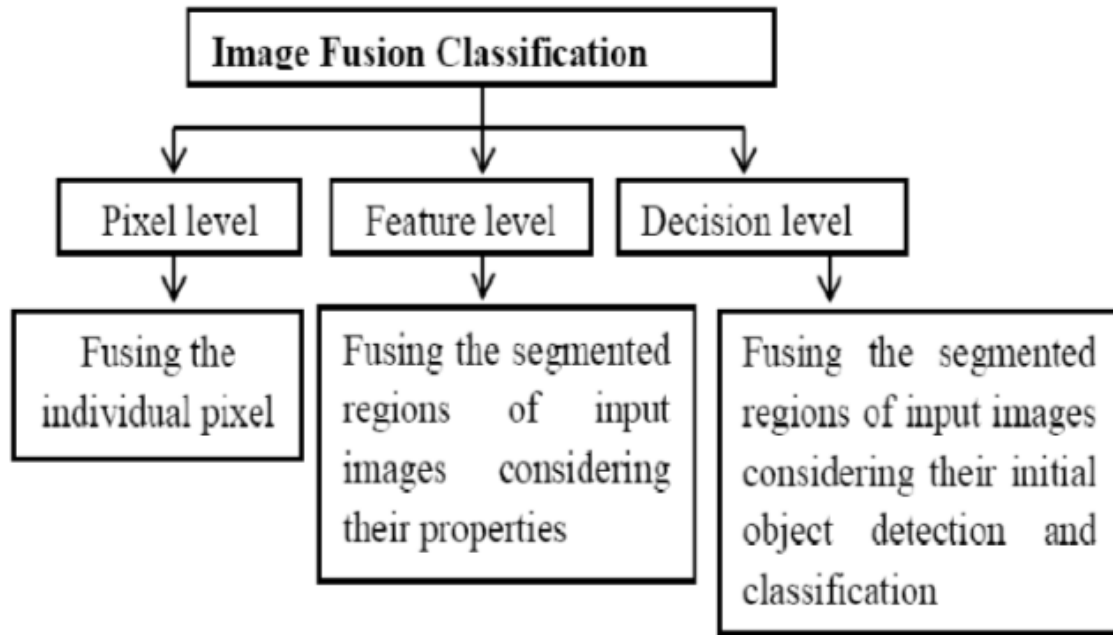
Image Fusion Classification

Pixel level

Feature level

Decision level

Fusing the individual pixel

Fusing the segmented regions of input images considering their properties

Fusing the segmented regions of input images considering their initial object detection and classification